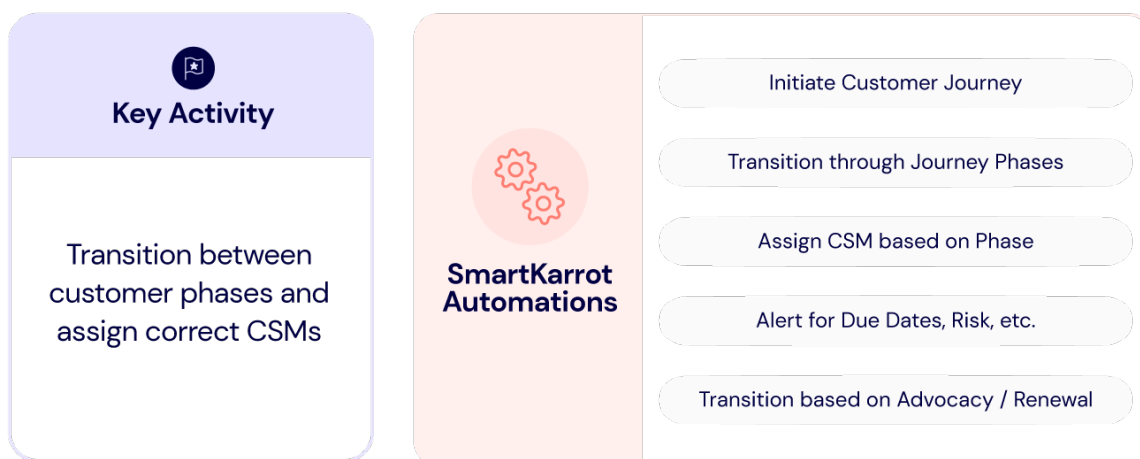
Key Activity

Transition between customer phases and assign correct CSMs

SmartKarrot Automations

Initiate Customer Journey

Transition through Journey Phases

Assign CSM based on Phase

Alert for Due Dates, Risk, etc.

Transition based on Advocacy / Renewal